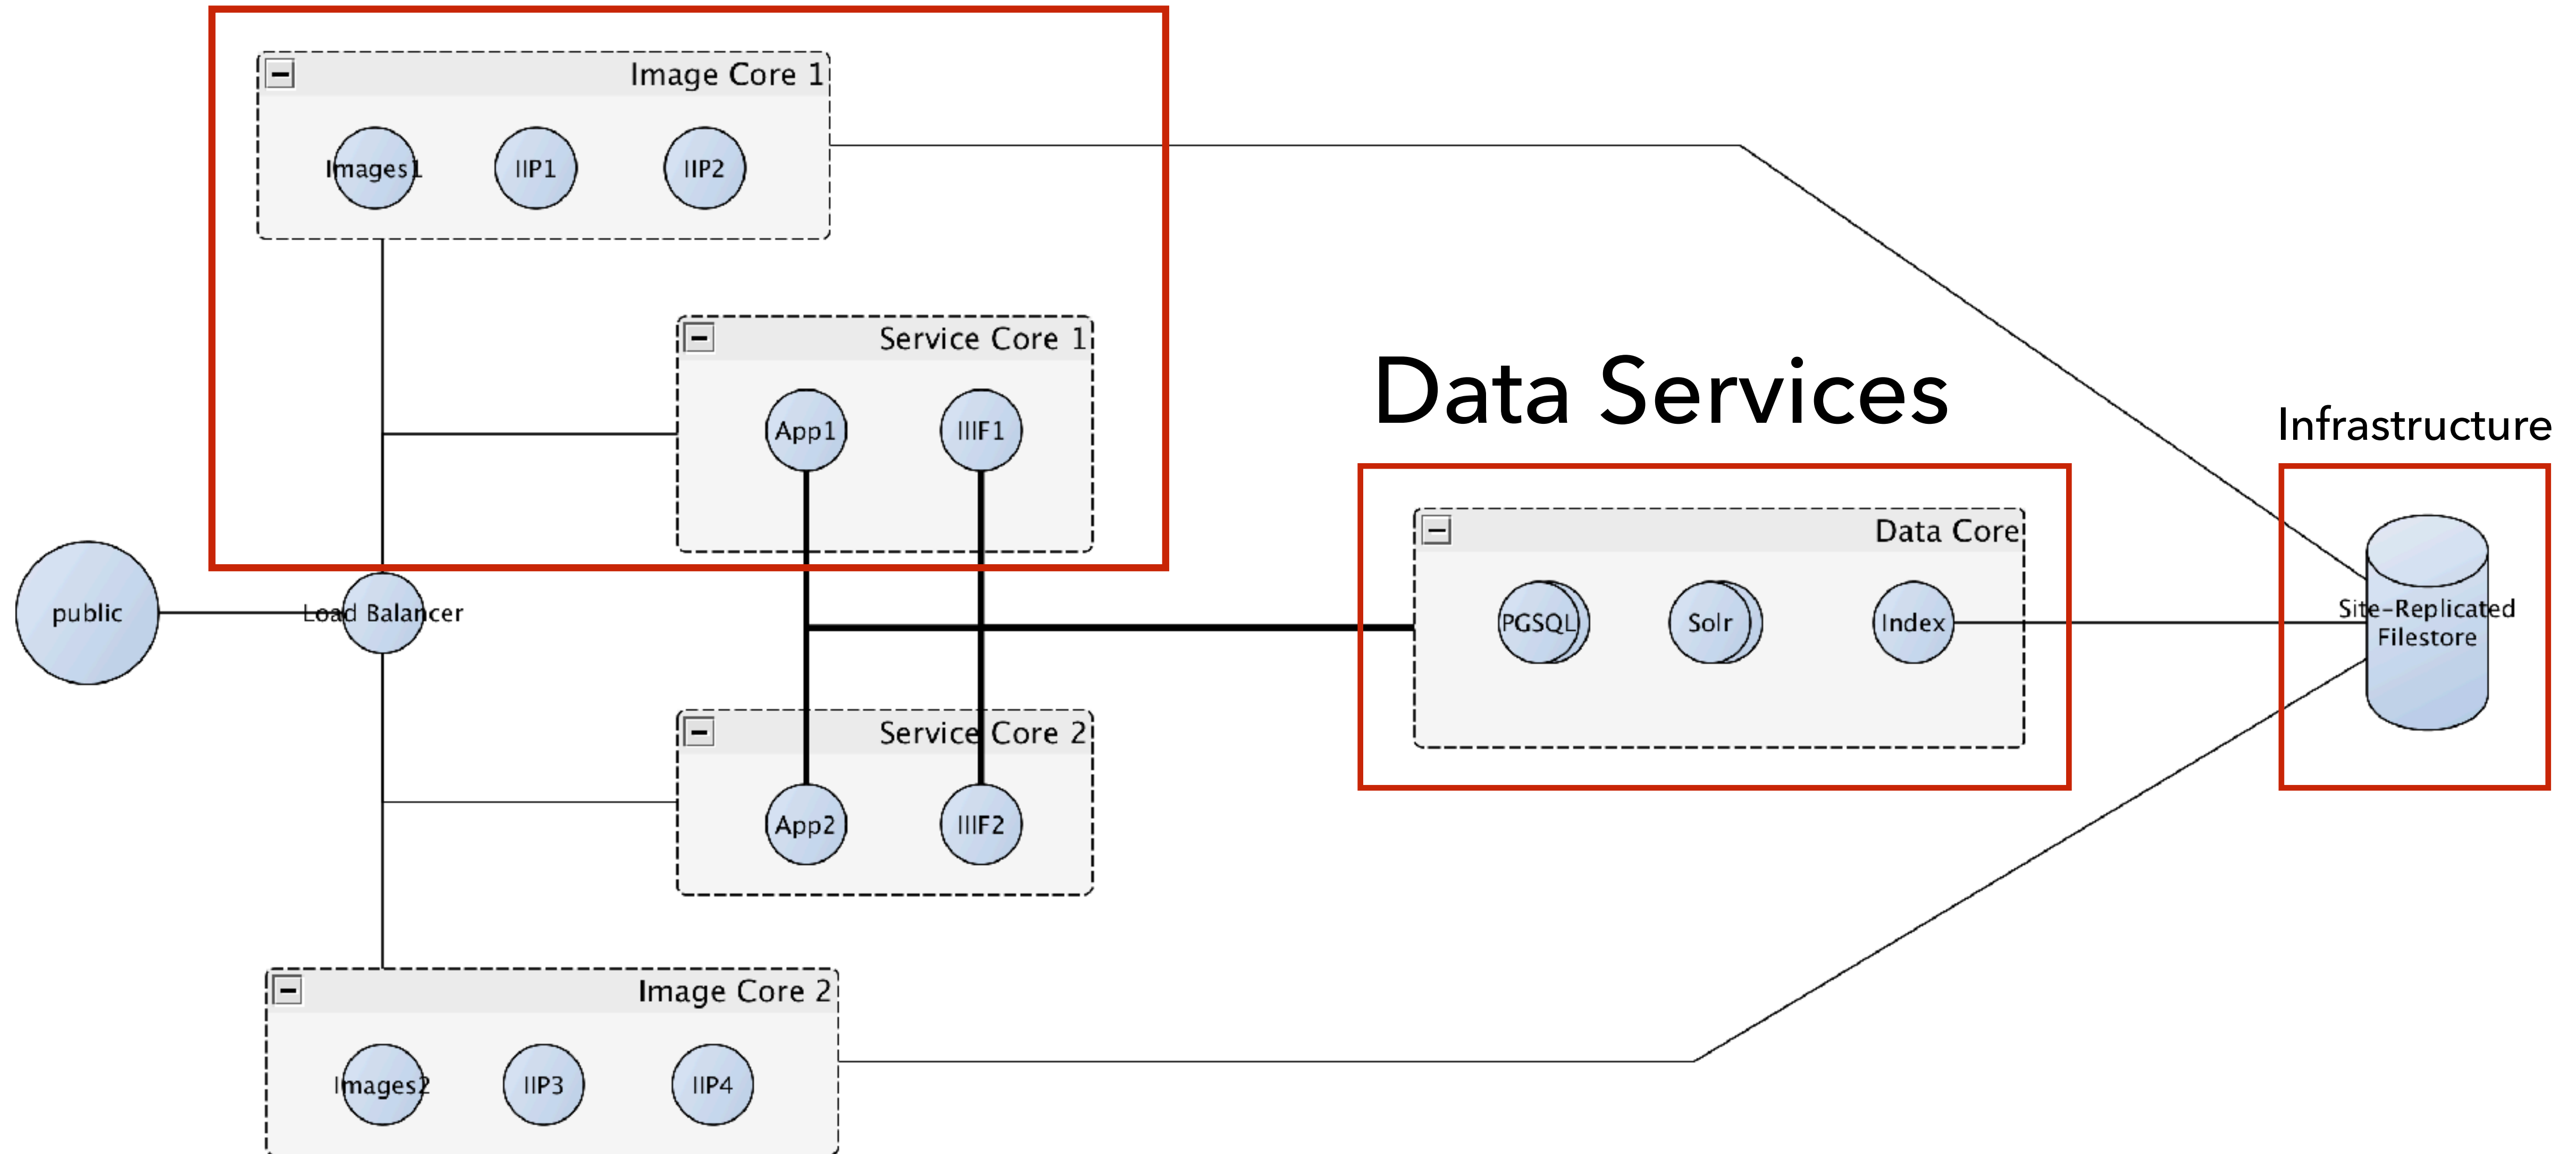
Image Core 1

Images1

IIP1

IIP2

Service Core 1

App1

IIIF1

Data Services

Infrastructure

Data Core

PGSQL

Solr

Index

Site-Replicated Filestore

public

Load Balancer

Service Core 2

App2

IIIF2

Image Core 2

Images2

IIP3

IIP4